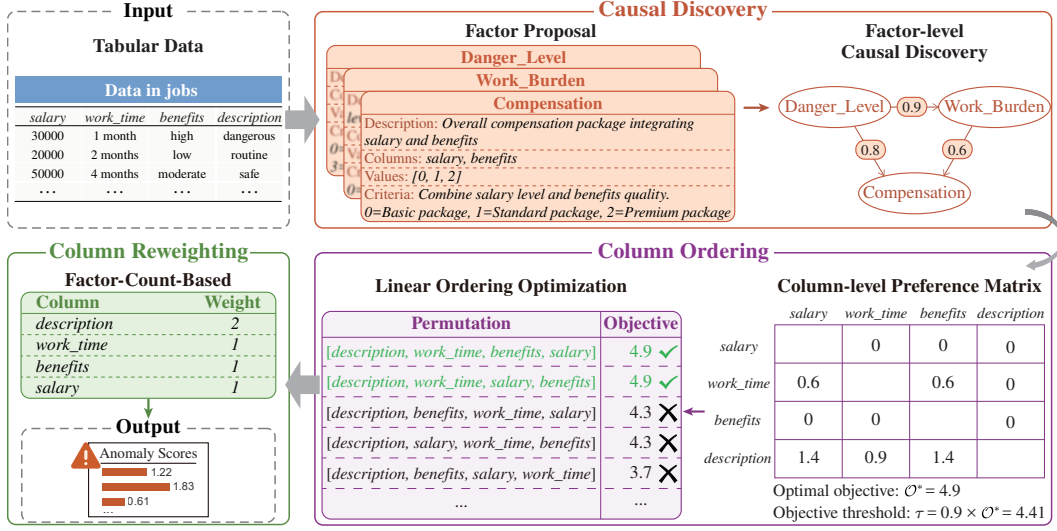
Input

Tabular Data

Data in jobs

| salary | work_time | benefits | description |
|---|---|---|---|
| 30000 | 1 month | high | dangerous |
| 20000 | 2 months | low | routine |
| 50000 | 4 months | moderate | safe |
| ... | ... | ... | ... |

Causal Discovery

Factor Proposal

Danger_Level

Work_Burden

Compensation

Description: Overall compensation package integrating salary and benefits

Columns: salary, benefits

Values: [0, 1, 2]

Criteria: Combine salary level and benefits quality. 0=Basic package, 1=Standard package, 2=Premium package

Factor-level Causal Discovery

Danger_Level 0.9 Work_Burden

0.8 0.6

Compensation

Column Reweighting

Factor-Count-Based

| Column | Weight |
|---|---|
| description | 2 |
| work_time | 1 |
| benefits | 1 |
| salary | 1 |

Output

Anomaly Scores
1.22
1.83
0.61
...

Column Ordering

Linear Ordering Optimization

| Permutation | Objective |
|---|---|
| [description, work_time, benefits, salary] | 4.9 ✓ |
| [description, work_time, salary, benefits] | 4.9 ✓ |
| [description, benefits, work_time, salary] | 4.3 ✗ |
| [description, salary, work_time, benefits] | 4.3 ✗ |
| [description, benefits, salary, work_time] | 3.7 ✗ |
| ... | ... |

Column-level Preference Matrix

| | salary | work_time | benefits | description |
|---|---|---|---|---|
| salary | | 0 | 0 | 0 |
| work_time | 0.6 | | 0.6 | 0 |
| benefits | 0 | 0 | | 0 |
| description | 1.4 | 0.9 | 1.4 | |

Optimal objective: $\mathcal{O}^* = 4.9$

Objective threshold: $\tau = 0.9 \times \mathcal{O}^* = 4.41$